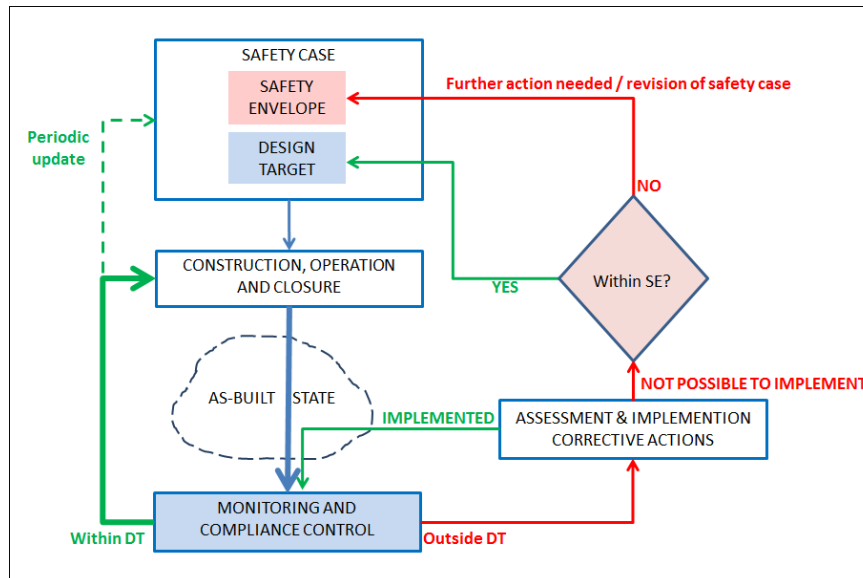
SAFETY CASE

SAFETY ENVELOPE

DESIGN TARGET

Further action needed / revision of safety case

Periodic update

NO

Within SE?

YES

CONSTRUCTION, OPERATION AND CLOSURE

AS-BUILT STATE

NOT POSSIBLE TO IMPLEMENT

IMPLEMENTED

ASSESSMENT & IMPLEMENTION CORRECTIVE ACTIONS

MONITORING AND COMPLIANCE CONTROL

Within DT

Outside DT